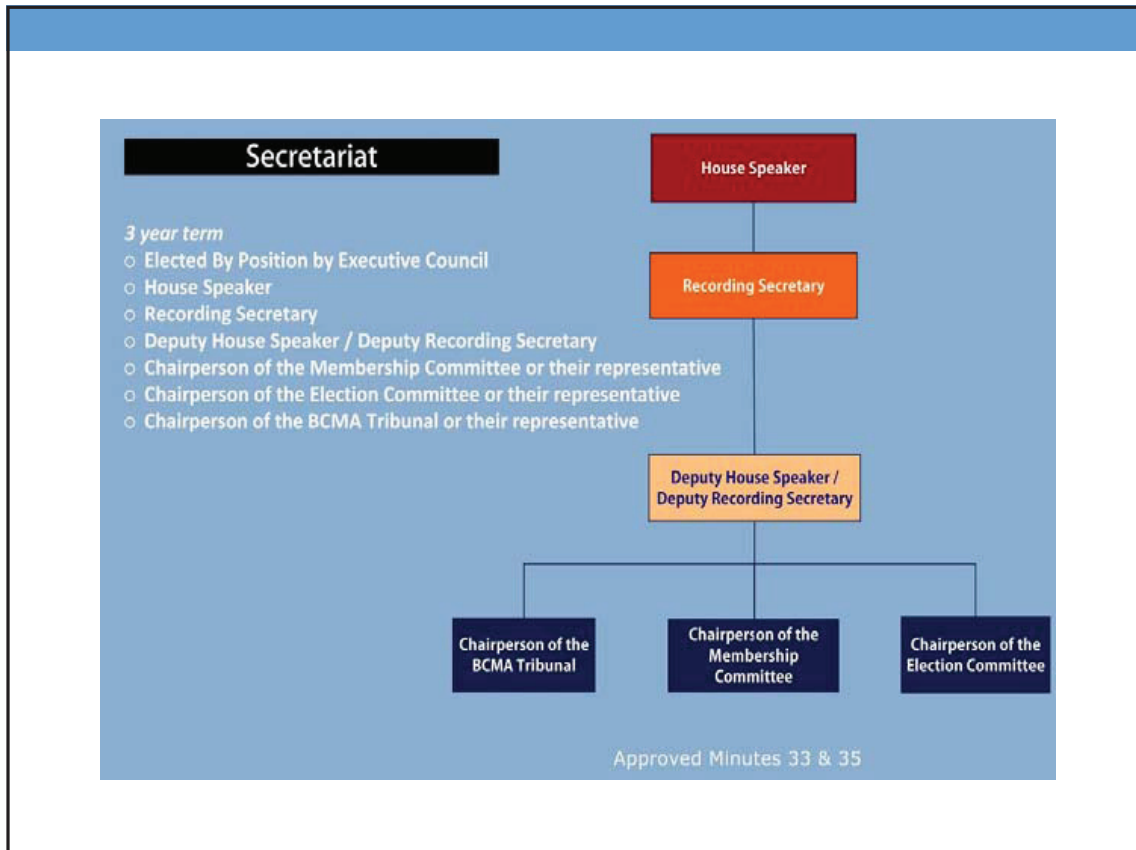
Secretariat

3 year term
○ Elected By Position by Executive Council
○ House Speaker
○ Recording Secretary
○ Deputy House Speaker / Deputy Recording Secretary
○ Chairperson of the Membership Committee or their representative
○ Chairperson of the Election Committee or their representative
○ Chairperson of the BCMA Tribunal or their representative

House Speaker

Recording Secretary

Deputy House Speaker / Deputy Recording Secretary

Chairperson of the BCMA Tribunal

Chairperson of the Membership Committee

Chairperson of the Election Committee

Approved Minutes 33 & 35